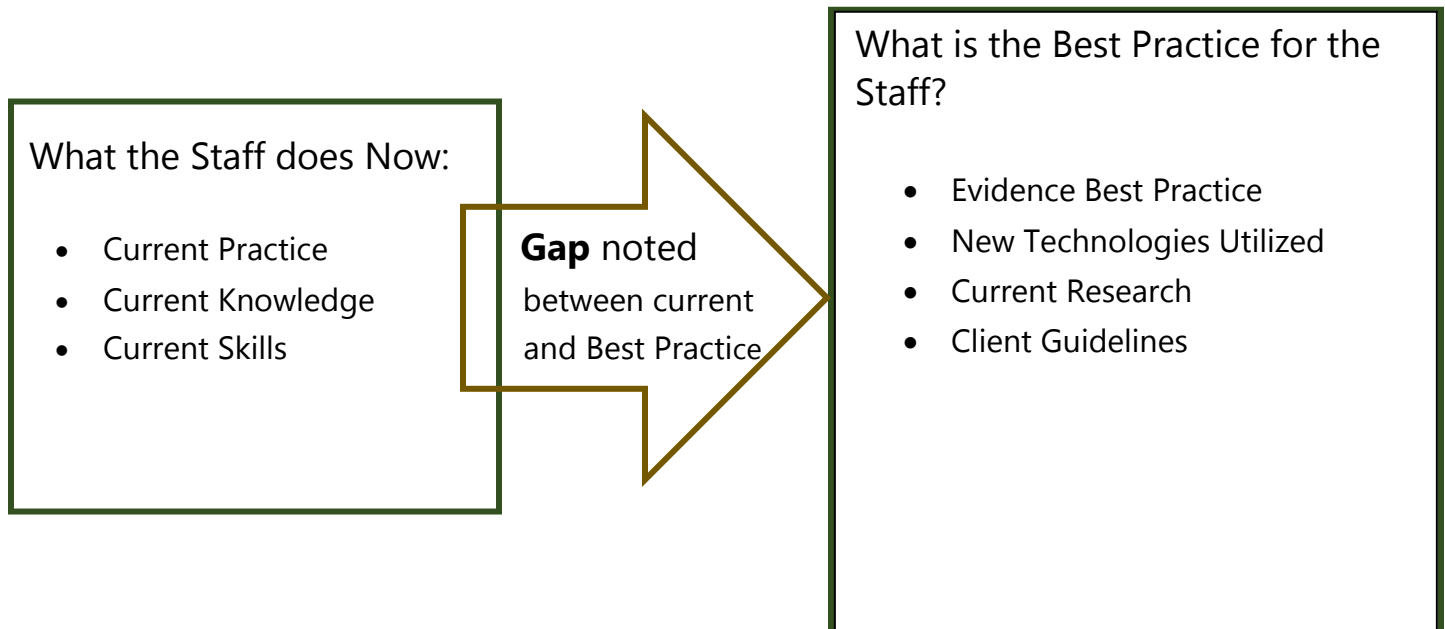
What the Staff does Now:

- Current Practice
- Current Knowledge
- Current Skills

**Gap** noted between current and Best Practice

What is the Best Practice for the Staff?

- Evidence Best Practice
- New Technologies Utilized
- Current Research
- Client Guidelines